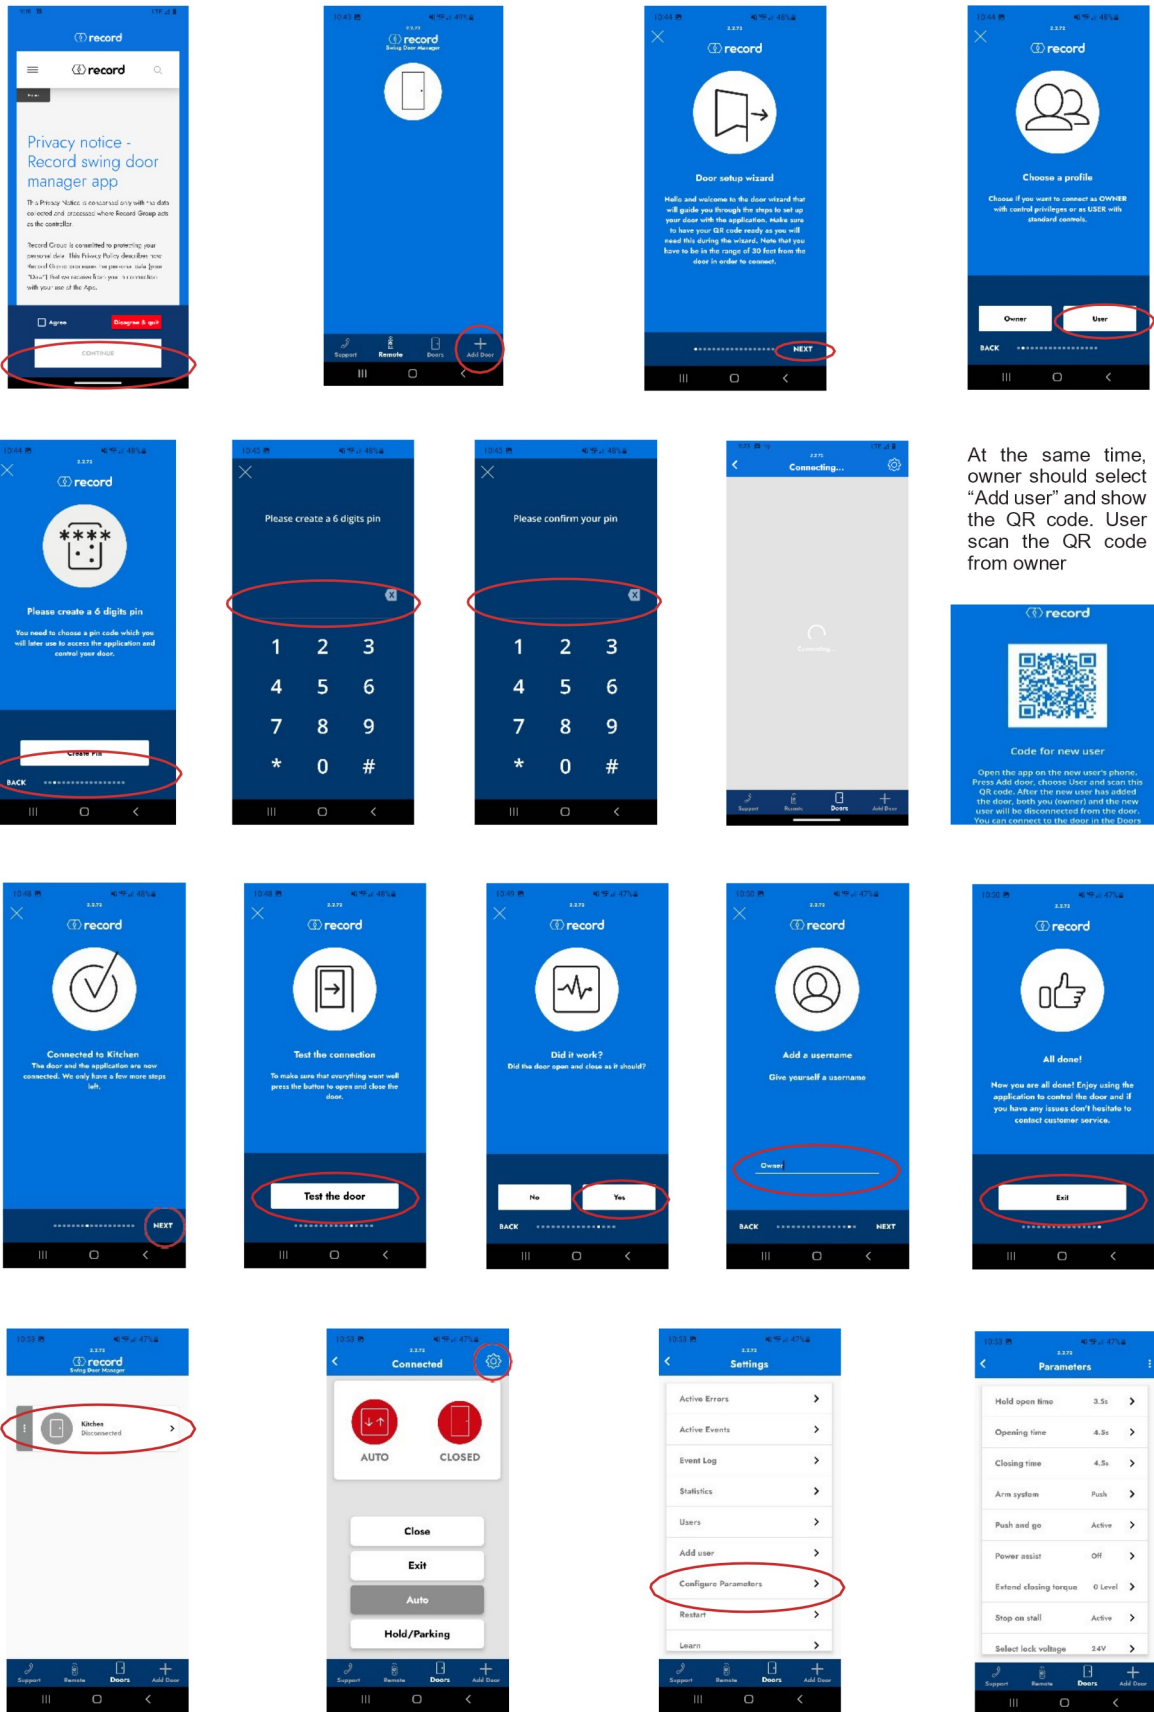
record

record

Privacy notice - Record swing door manager app

This Privacy Notice is concerned only with the data collected and processed where Record Group acts as the controller.

Record Group is committed to protecting your personal data. This Privacy Policy describes how Record Group processes the personal data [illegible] with your use of the App.

Agree

Disagree & quit

CONTINUE

record
Swing Door Manager

Support Remote Doors Add Door

record

Door setup wizard

Hello and welcome to the door wizard that will guide you through the steps to set up your door with the application. Make sure to have your QR code ready as you will need this during the wizard. Note that you have to be in the range of 30 feet from the door in order to connect.

NEXT

record

Choose a profile

Choose if you want to connect as OWNER with control privileges or as USER with standard controls.

Owner User

BACK

record

Please create a 6 digits pin

You need to choose a pin code which you will later use to access the application and control your door.

Create Pin

BACK

Please create a 6 digits pin

1 2 3
4 5 6
7 8 9
* 0 #

Please confirm your pin

1 2 3
4 5 6
7 8 9
* 0 #

Connecting...

Connecting...

Support Remote Doors Add Door

At the same time, owner should select “Add user” and show the QR code. User scan the QR code from owner

record

Code for new user

Open the app on the new user's phone. Press Add door, choose User and scan this QR code. After the new user has added the door, both you (owner) and the new user will be disconnected from the door. You can connect to the door in the Doors

record

Connected to Kitchen

The door and the application are now connected. We only have a few more steps left.

NEXT

record

Test the connection

To make sure that everything went well press the button to open and close the door.

Test the door

record

Did it work?

Did the door open and close as it should?

No Yes

BACK

record

Add a username

Give yourself a username

Owner

BACK NEXT

record

All done!

Now you are all done! Enjoy using the application to control the door and if you have any issues don't hesitate to contact customer service.

Exit

record
Swing Door Manager

Kitchen
Disconnected

Support Remote Doors Add Door

Connected

AUTO CLOSED

Close
Exit
Auto
Hold/Parking

Support Remote Doors Add Door

Settings

Active Errors
Active Events
Event Log
Statistics
Users
Add user
Configure Parameters
Restart
Learn

Support Remote Doors Add Door

Parameters

| | |
|---|---|
| Hold open time | 3.5s |
| Opening time | 4.5s |
| Closing time | 4.5s |
| Arm system | Push |
| Push and go | Active |
| Power assist | Off |
| Extend closing torque | 0 Level |
| Stop on stall | Active |
| Select lock voltage | 24V |

Support Remote Doors Add Door